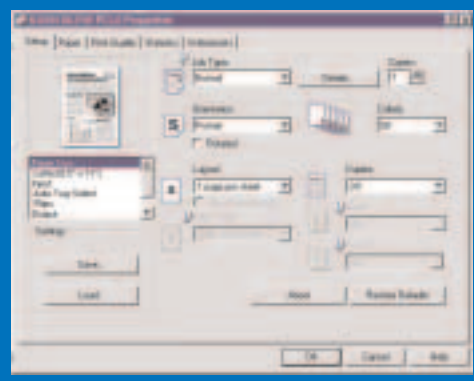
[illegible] Properties

Setup | Paper | Print Quality | Watermark | Information

Job Type
Normal
Details...
Copies
1

Orientation
Portrait
Rotated
Collate
On

Layout
1 copy per sheet
Duplex
Off

Settings

Save...
Load
About
Restore Defaults

OK
Cancel
Help